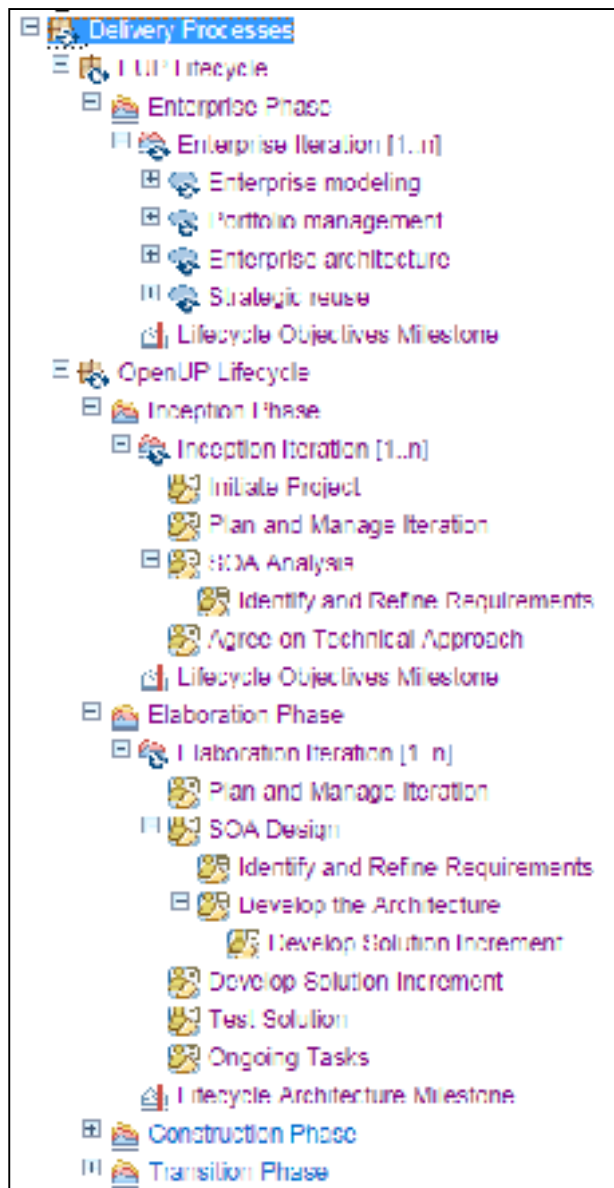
Delivery Processes
EUP Lifecycle
Enterprise Phase
Enterprise Iteration [1..n]
Enterprise modeling
Portfolio management
Enterprise architecture
Strategic reuse
Lifecycle Objectives Milestone
OpenUP Lifecycle
Inception Phase
Inception Iteration [1..n]
Initiate Project
Plan and Manage Iteration
SOA Analysis
Identify and Refine Requirements
Agree on Technical Approach
Lifecycle Objectives Milestone
Elaboration Phase
Elaboration Iteration [1..n]
Plan and Manage Iteration
SOA Design
Identify and Refine Requirements
Develop the Architecture
Develop Solution Increment
Develop Solution Increment
Test Solution
Ongoing Tasks
Lifecycle Architecture Milestone
Construction Phase
Transition Phase